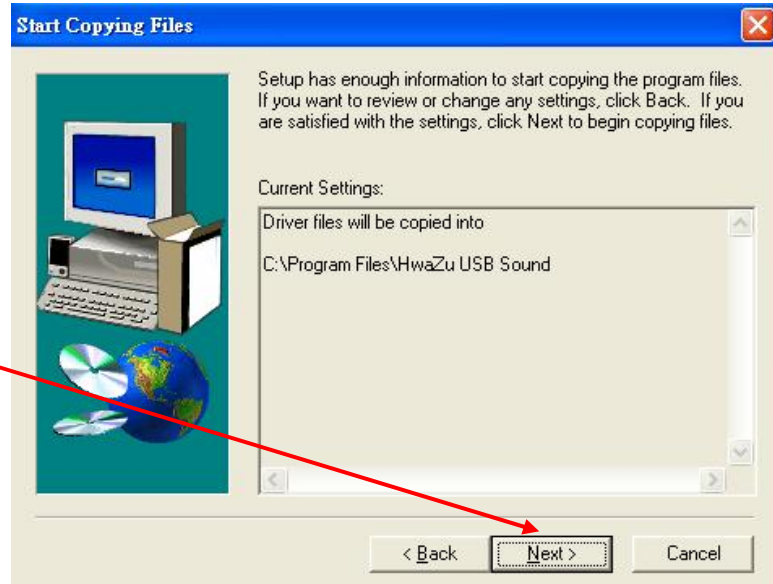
Start Copying Files

Setup has enough information to start copying the program files. If you want to review or change any settings, click Back. If you are satisfied with the settings, click Next to begin copying files.

Current Settings:

Driver files will be copied into

C:\Program Files\HwaZu USB Sound

< Back

Next >

Cancel